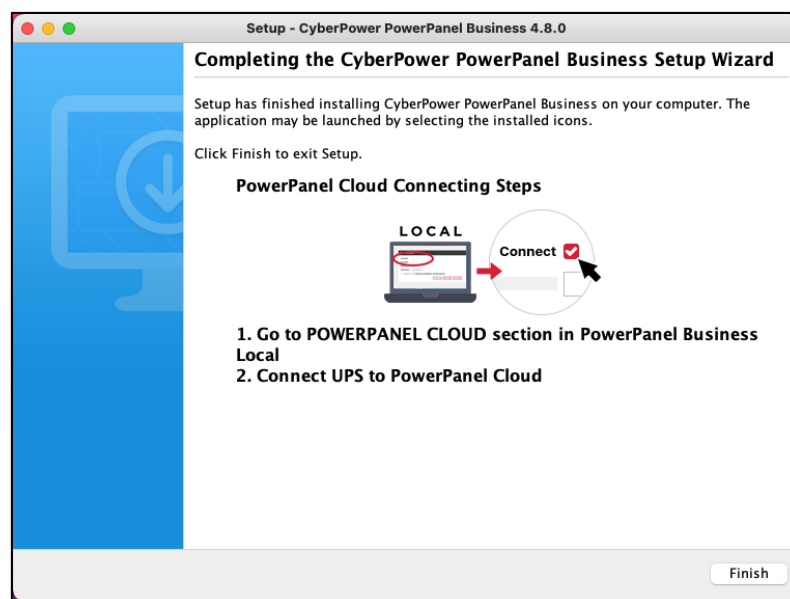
Setup - CyberPower PowerPanel Business 4.8.0

Completing the CyberPower PowerPanel Business Setup Wizard

Setup has finished installing CyberPower PowerPanel Business on your computer. The application may be launched by selecting the installed icons.

Click Finish to exit Setup.

PowerPanel Cloud Connecting Steps

LOCAL

Connect

1. Go to POWERPANEL CLOUD section in PowerPanel Business Local
2. Connect UPS to PowerPanel Cloud

Finish